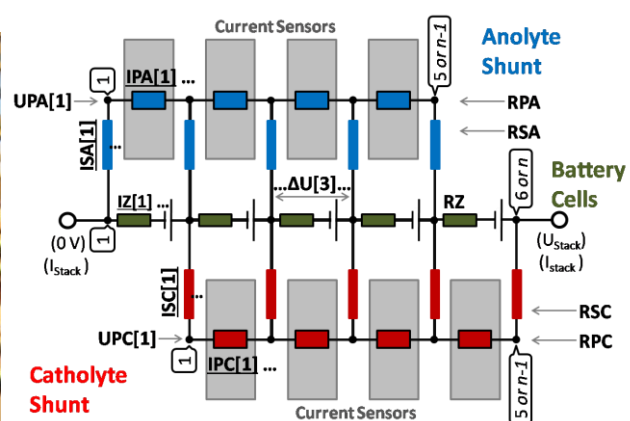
Current Sensors

5 or n-1

Anolyte Shunt

1

IPA[1] ...

UPA[1]

RPA

RSA

ISA[1]

...

Battery Cells

...ΔU[3]...

6 or n

IZ[1] ...

RZ

1

(0 V)

($I_{Stack}$)

($U_{Stack}$)

($I_{stack}$)

ISC[1]

...

RSC

UPC[1]

RPC

1

IPC[1] ...

Catholyte Shunt

Current Sensors

5 or n-1